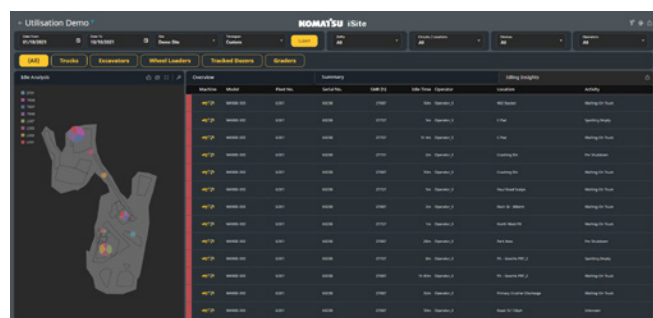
Utilisation Demo

KOMATSU iSite

01/10/2021 | 10/10/2021 | Demo Site | Custom | Select | All | All | All | All

(All) | Trucks | Excavators | Wheel Loaders | Tracked Dozers | Graders

Site Analysis

Overview | Summary | Idling Insights

| Machine | Model | Plant No. | Serial No. | SMR (h) | Idle Time | Operator | Location | Activity |
|---|---|---|---|---|---|---|---|---|
| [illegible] | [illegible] | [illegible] | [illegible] | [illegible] | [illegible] | Operator_1 | Mill Stacker | Waiting For Truck |
| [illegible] | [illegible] | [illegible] | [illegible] | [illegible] | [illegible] | Operator_1 | C Pad | Spotting Empty |
| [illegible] | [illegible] | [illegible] | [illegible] | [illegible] | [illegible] | Operator_1 | C Pad | Waiting For Truck |
| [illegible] | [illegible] | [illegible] | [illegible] | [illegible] | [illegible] | Operator_1 | Crushing Bin | Pre Shutdown |
| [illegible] | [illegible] | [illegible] | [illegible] | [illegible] | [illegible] | Operator_1 | Crushing Bin | Waiting For Truck |
| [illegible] | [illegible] | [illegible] | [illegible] | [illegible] | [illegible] | Operator_1 | Haul Road Intake | Waiting For Truck |
| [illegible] | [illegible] | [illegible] | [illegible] | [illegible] | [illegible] | Operator_1 | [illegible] | Waiting For Truck |
| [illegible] | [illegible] | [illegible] | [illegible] | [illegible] | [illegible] | Operator_1 | South Waste Rd | Waiting For Truck |
| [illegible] | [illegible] | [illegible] | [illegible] | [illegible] | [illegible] | Operator_1 | Park Area | Pre Shutdown |
| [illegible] | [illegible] | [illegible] | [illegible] | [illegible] | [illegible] | Operator_1 | Pit - Quarries PRT_2 | Spotting Empty |
| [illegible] | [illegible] | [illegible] | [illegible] | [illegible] | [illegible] | Operator_1 | Pit - Quarries PRT_2 | Waiting For Truck |
| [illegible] | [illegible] | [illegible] | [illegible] | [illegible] | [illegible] | Operator_1 | Primary Crusher Discharge | Waiting For Truck |
| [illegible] | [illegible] | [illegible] | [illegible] | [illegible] | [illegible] | Operator_1 | Road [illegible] | Unknown |